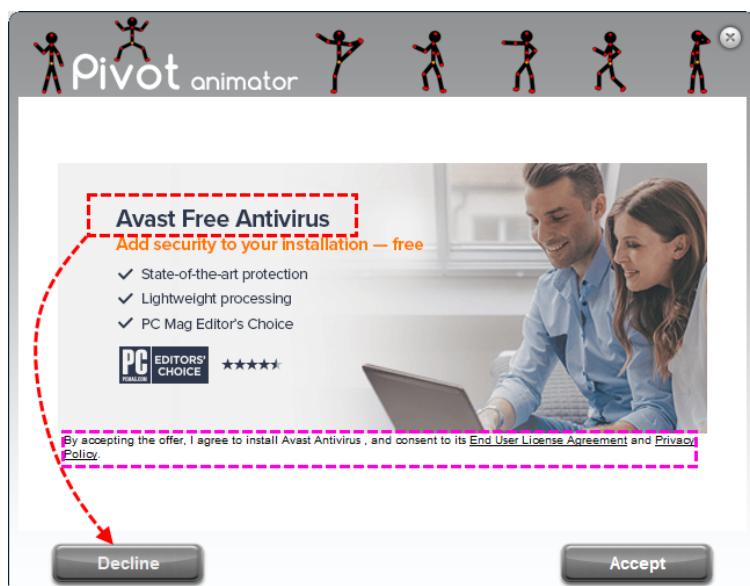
Pivot animator

Avast Free Antivirus

Add security to your installation — free

✓ State-of-the-art protection

✓ Lightweight processing

✓ PC Mag Editor's Choice

PC PCMAG.COM EDITORS' CHOICE ★★★★★

By accepting the offer, I agree to install Avast Antivirus , and consent to its End User License Agreement and Privacy Policy.

Decline

Accept